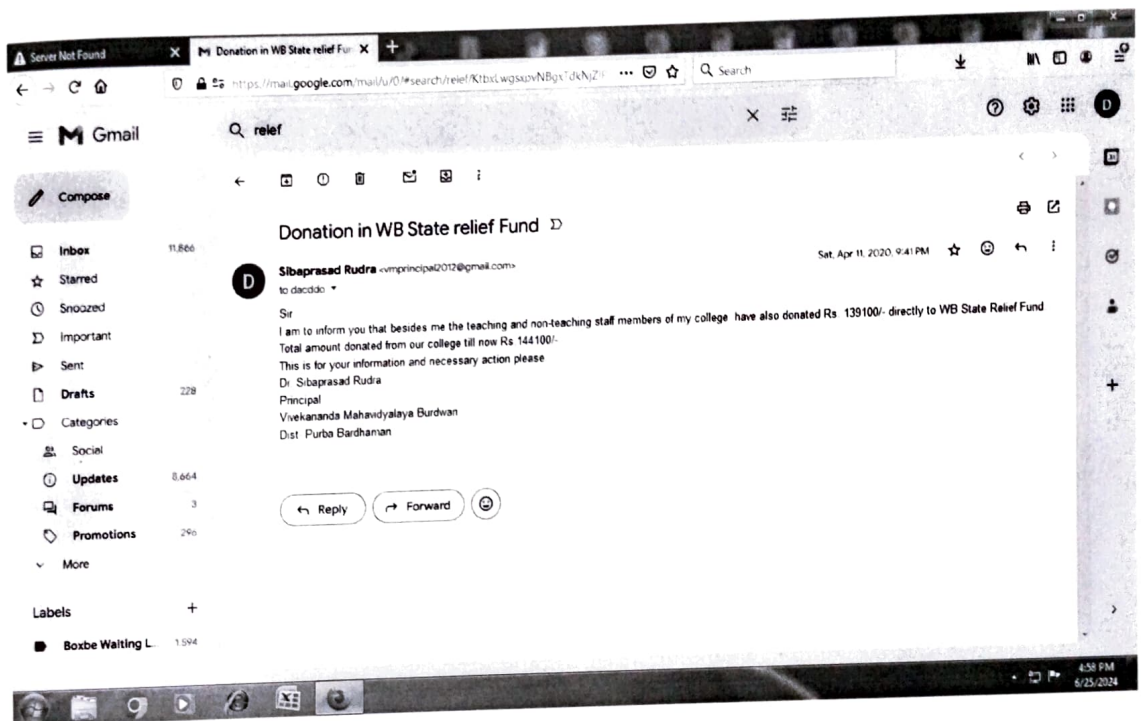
Server Not Found
Donation in WB State relief Fun
https://mail.google.com/mail/u/0/#search/relef/KtbxLwgsxpvNBgxTdkNjZ
Search

Gmail
relef

Compose
Inbox 11,866
Starred
Snoozed
Important
Sent
Drafts 228
Categories
Social
Updates 8,664
Forums 3
Promotions 296
More

Labels +
Boxbe Waiting L... 1,594

Donation in WB State relief Fund

Sibaprasad Rudra <vmprincipal2012@gmail.com>
to dacddo
Sat, Apr 11, 2020, 9:41 PM

Sir
I am to inform you that besides me the teaching and non-teaching staff members of my college have also donated Rs 139100/- directly to WB State Relief Fund
Total amount donated from our college till now Rs 144100/-
This is for your information and necessary action please
Dr Sibaprasad Rudra
Principal
Vivekananda Mahavidyalaya Burdwan
Dist Purba Bardhaman

Reply
Forward

4:58 PM
6/25/2024